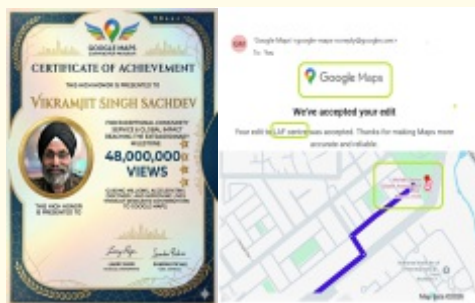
GOOGLE MAPS

CERTIFICATE OF ACHIEVEMENT

THIS HIGH HONOR IS PRESENTED TO

VIKRAMJIT SINGH SACHDEV

FOR EXCEPTIONAL COMMUNITY SERVICE & GLOBAL IMPACT REACHING THE EXTRAORDINARY MILESTONE

48,000,000 VIEWS

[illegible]

THIS HIGH HONOR IS PRESENTED TO

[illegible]

Google Maps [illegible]
To: You

Google Maps

We've accepted your edit

Your edit to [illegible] was accepted. Thanks for making Maps more accurate and reliable.

Map data ©2025